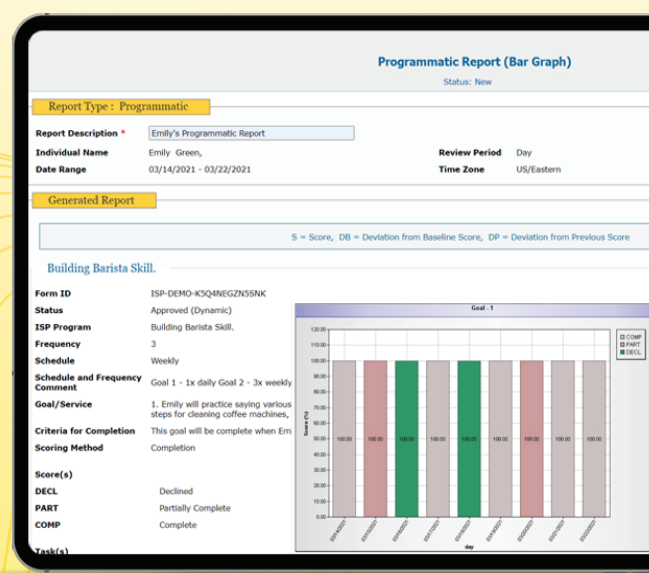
Programmatic Report (Bar Graph)

Status: New

Report Type : Programmatic

Report Description * Emily's Programmatic Report

Individual Name Emily Green,

Review Period Day

Date Range 03/14/2021 - 03/22/2021

Time Zone US/Eastern

Generated Report

S = Score, DB = Deviation from Baseline Score, DP = Deviation from Previous Score

Building Barista Skill.

Form ID ISP-DEMO-K5Q4NEGZN5SNK

Status Approved (Dynamic)

ISP Program Building Barista Skill.

Frequency 3

Schedule Weekly

Schedule and Frequency Comment Goal 1 - 1x daily Goal 2 - 3x weekly

Goal/Service 1. Emily will practice saying various steps for cleaning coffee machines,

Criteria for Completion This goal will be complete when Em

Scoring Method Completion

Score(s)

DECL Declined

PART Partially Complete

COMP Complete

Task(s)

Goal - 1

COMP
PART
DECL

120.00
110.00
100.00
90.00
80.00
70.00
60.00
50.00
40.00
30.00
20.00
10.00
0.00

Score (%)

100.00 100.00 100.00 100.00 100.00 100.00 100.00 100.00 100.00

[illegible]

day